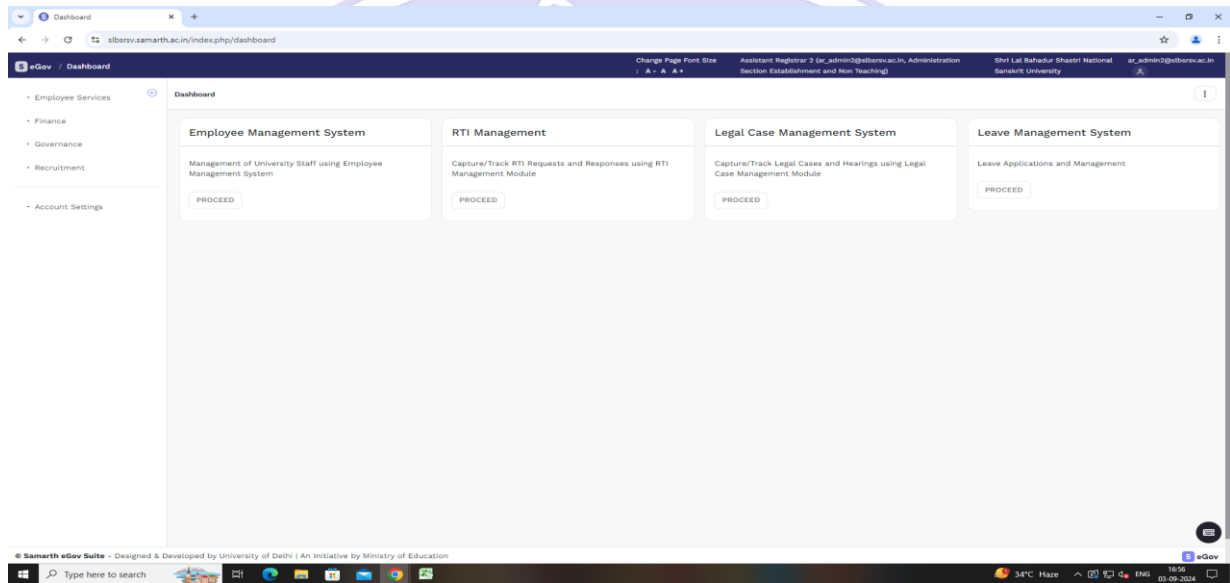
Dashboard

slbsrsv.samarth.ac.in/index.php/dashboard

eGov / Dashboard

Change Page Font Size
| A- A A+

Assistant Registrar 2 (ar_admin2@slbsrsv.ac.in, Administration Section Establishment and Non Teaching)

Shri Lal Bahadur Shastri National Sanskrit University

ar_admin2@slbsrsv.ac.in

• Employee Services

• Finance

• Governance

• Recruitment

• Account Settings

Dashboard

Employee Management System

Management of University Staff using Employee Management System

PROCEED

RTI Management

Capture/Track RTI Requests and Responses using RTI Management Module

PROCEED

Legal Case Management System

Capture/Track Legal Cases and Hearings using Legal Case Management Module

PROCEED

Leave Management System

Leave Applications and Management

PROCEED

© Samarth eGov Suite - Designed & Developed by University of Delhi | An Initiative by Ministry of Education

eGov

Type here to search

34°C Haze ENG 16:56 03-09-2024